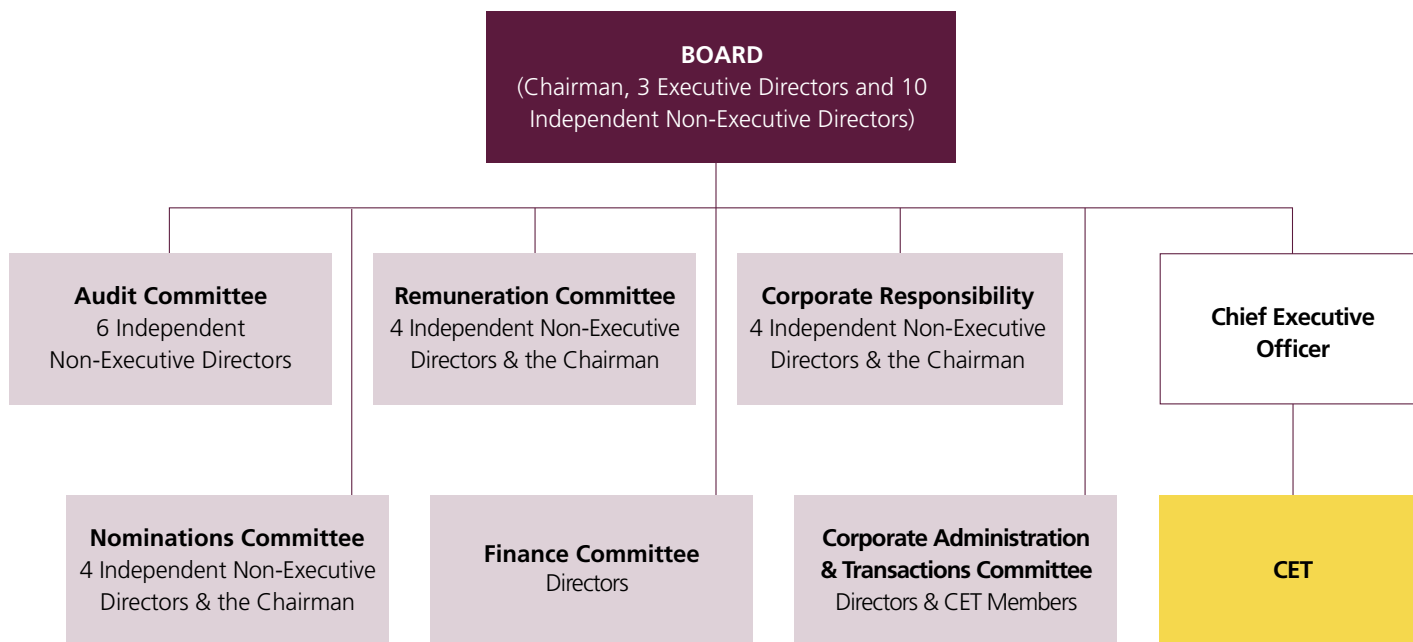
BOARD
(Chairman, 3 Executive Directors and 10 Independent Non-Executive Directors)

Audit Committee
6 Independent Non-Executive Directors

Remuneration Committee
4 Independent Non-Executive Directors & the Chairman

Corporate Responsibility
4 Independent Non-Executive Directors & the Chairman

Chief Executive Officer

Nominations Committee
4 Independent Non-Executive Directors & the Chairman

Finance Committee
Directors

Corporate Administration & Transactions Committee
Directors & CET Members

CET